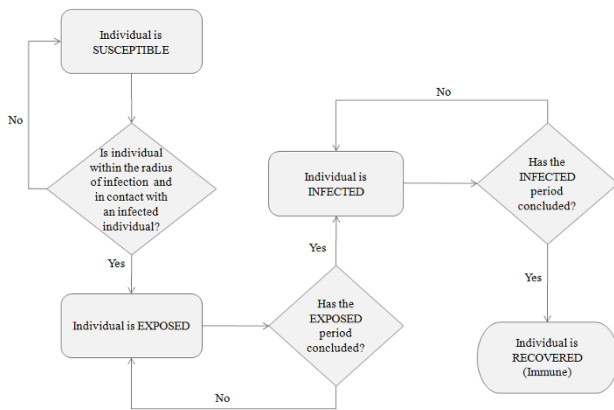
Individual is SUSCEPTIBLE

No

Is individual within the radius of infection and in contact with an infected individual?

Yes

Individual is EXPOSED

Has the EXPOSED period concluded?

No

Yes

Individual is INFECTED

No

Has the INFECTED period concluded?

Yes

Individual is RECOVERED (Immune)